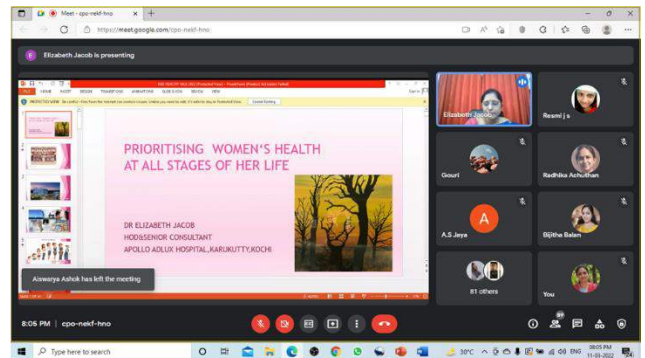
Meet - cpo-nekf-hno

https://meet.google.com/cpo-nekf-hno

E Elizabeth Jacob is presenting

PROTECTED VIEW

PRIORITISING WOMEN'S HEALTH AT ALL STAGES OF HER LIFE

DR ELIZABETH JACOB
HOD&SENIOR CONSULTANT
APOLLO ADLUX HOSPITAL,KARUKUTTY,KOCHI

Aiswarya Ashok has left the meeting

Elizabeth Jacob

Resmi j s

Gouri

Radhika Achuthan

A

A.S Jaya

Bijitha Balan

81 others

You

8:05 PM | cpo-nekf-hno

Type here to search

30°C

08:05 PM
11-03-2022